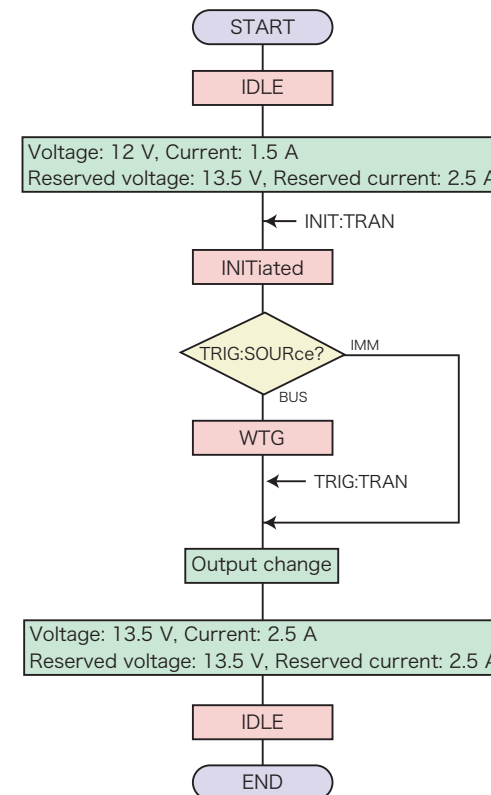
START

IDLE

Voltage: 12 V, Current: 1.5 A
Reserved voltage: 13.5 V, Reserved current: 2.5 A

INIT:TRAN

INITiated

TRIG:SOURce?

IMM

BUS

WTG

TRIG:TRAN

Output change

Voltage: 13.5 V, Current: 2.5 A
Reserved voltage: 13.5 V, Reserved current: 2.5 A

IDLE

END